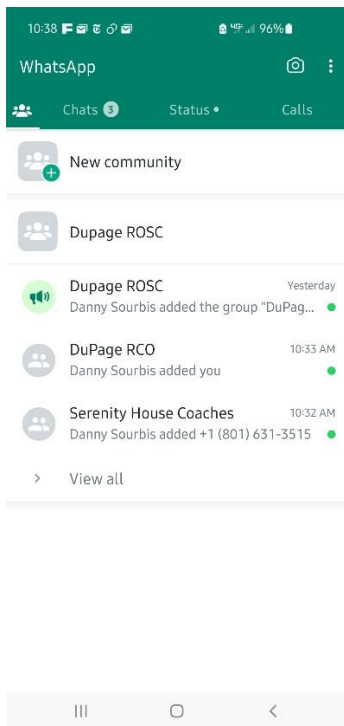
10:38 96%

WhatsApp

Chats 3 Status • Calls

New community

Dupage ROSC

Dupage ROSC Yesterday
Danny Sourbis added the group "DuPag...

DuPage RCO 10:33 AM
Danny Sourbis added you

Serenity House Coaches 10:32 AM
Danny Sourbis added +1 (801) 631-3515

> View all